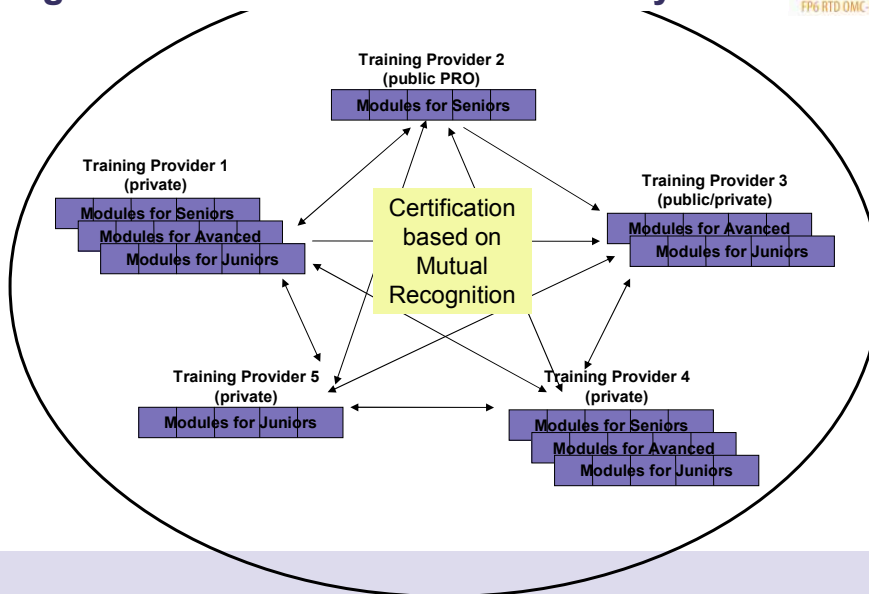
FP6 RTD OMC-

Training Provider 2 (public PRO)
Modules for Seniors

Training Provider 1 (private)
Modules for Seniors
Modules for Avanced
Modules for Juniors

Certification based on Mutual Recognition

Training Provider 3 (public/private)
Modules for Avanced
Modules for Juniors

Training Provider 5 (private)
Modules for Juniors

Training Provider 4 (private)
Modules for Seniors
Modules for Avanced
Modules for Juniors